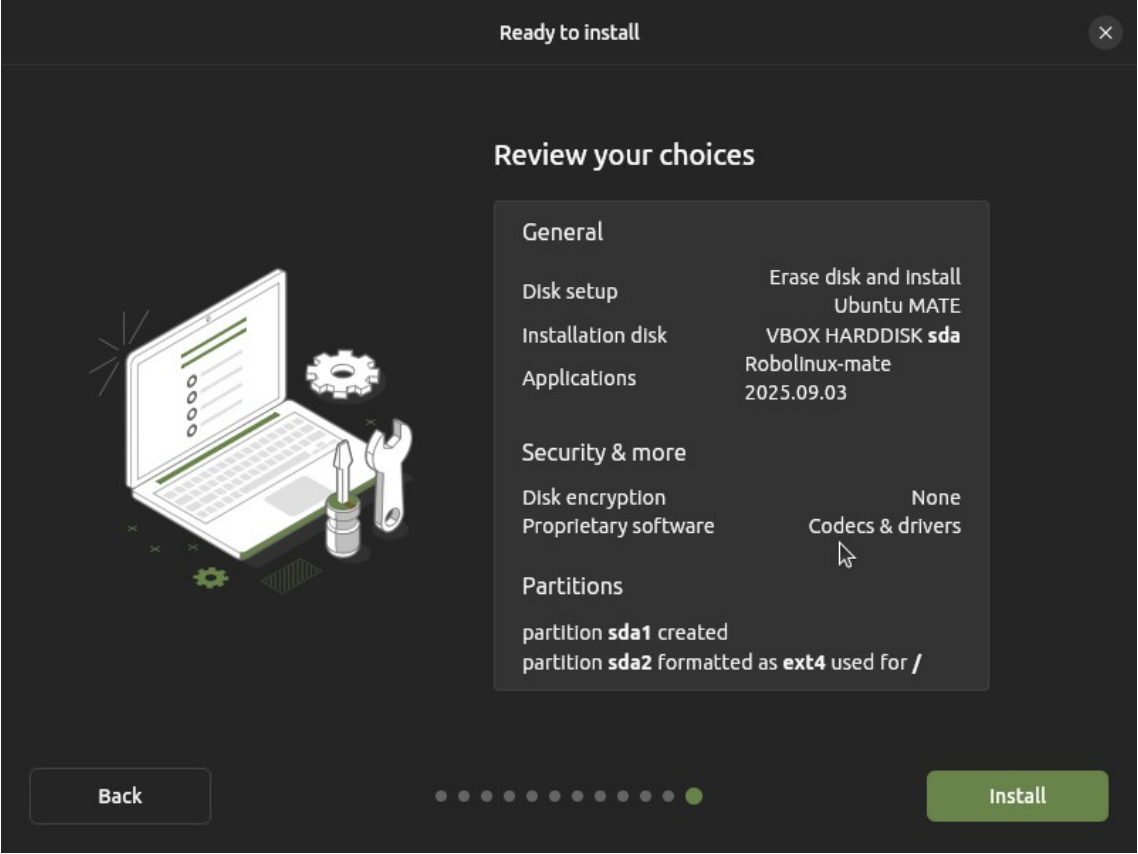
Ready to install

×

Review your choices

General

Disk setup Erase disk and install Ubuntu MATE

Installation disk VBOX HARDDISK **sda**

Applications Robolinux-mate 2025.09.03

Security & more

Disk encryption None

Proprietary software Codecs & drivers

Partitions

partition **sda1** created

partition **sda2** formatted as **ext4** used for **/**

Back

Install